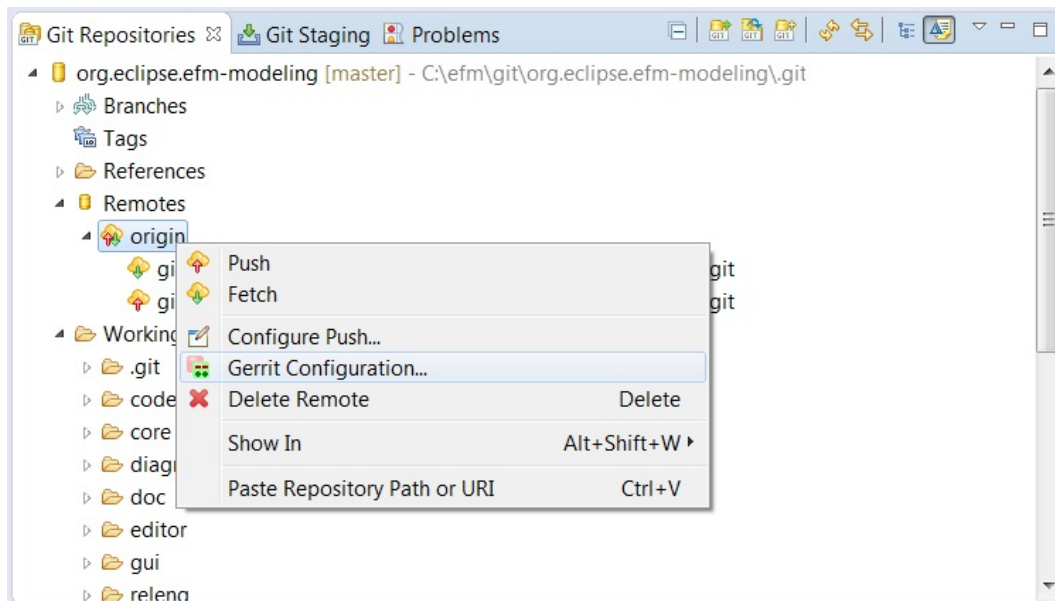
Git Repositories ☒ Git Staging Problems

org.eclipse.efm-modeling [master] - C:\efm\git\org.eclipse.efm-modeling\.git
Branches
Tags
References
Remotes
origin
gi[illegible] git
gi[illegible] git
Working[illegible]
.git
code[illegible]
core
diag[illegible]
doc
editor
gui
releng

Push
Fetch
Configure Push...
Gerrit Configuration...
Delete Remote Delete
Show In Alt+Shift+W
Paste Repository Path or URI Ctrl+V